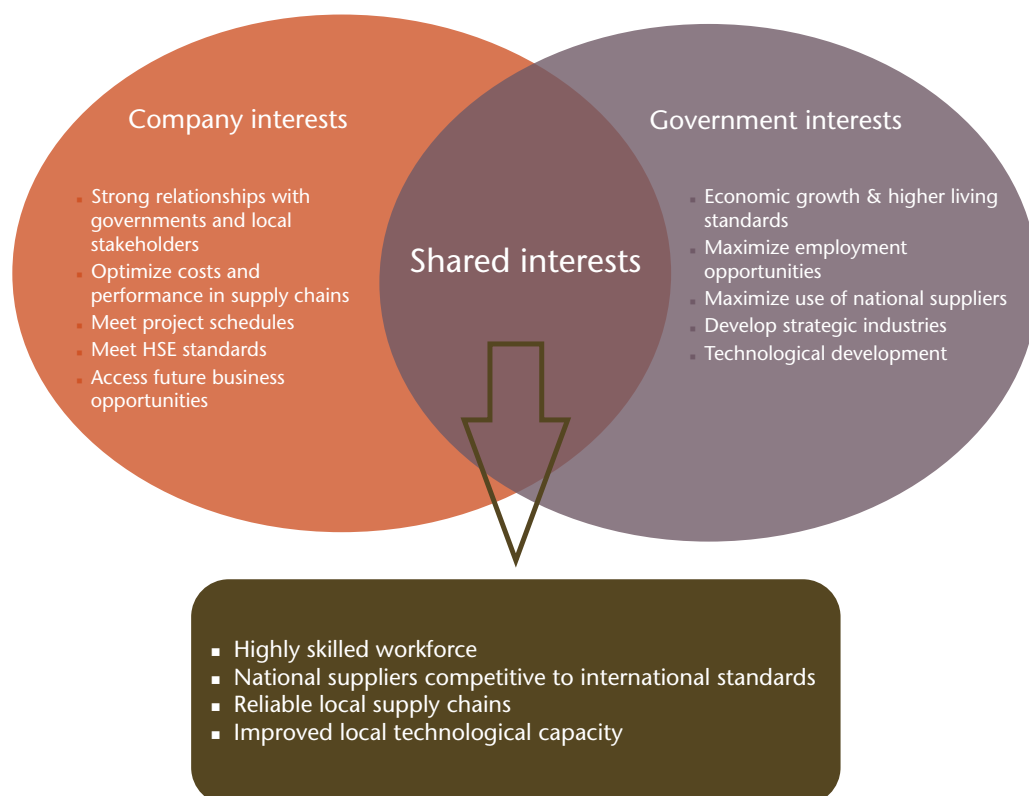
Company interests

- Strong relationships with governments and local stakeholders
- Optimize costs and performance in supply chains
- Meet project schedules
- Meet HSE standards
- Access future business opportunities

Shared interests

Government interests

- Economic growth & higher living standards
- Maximize employment opportunities
- Maximize use of national suppliers
- Develop strategic industries
- Technological development

- Highly skilled workforce
- National suppliers competitive to international standards
- Reliable local supply chains
- Improved local technological capacity